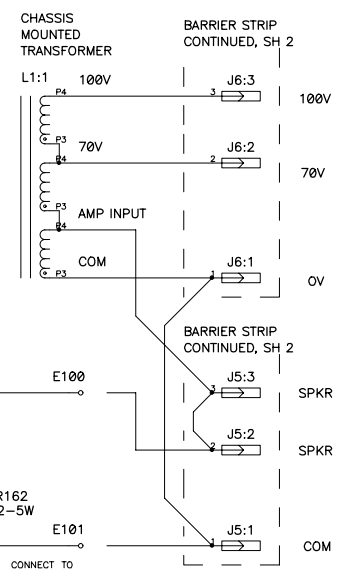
CHASSIS MOUNTED TRANSFORMER

BARRIER STRIP CONTINUED, SH 2

L1:1

100V

P4

3

J6:3

100V

P3

70V

P4

2

J6:2

70V

P3

AMP INPUT

P4

COM

P3

1

J6:1

0V

BARRIER STRIP CONTINUED, SH 2

E100

3

J5:3

SPKR

2

J5:2

SPKR

R162

2-5W

E101

1

J5:1

COM

CONNECT TO